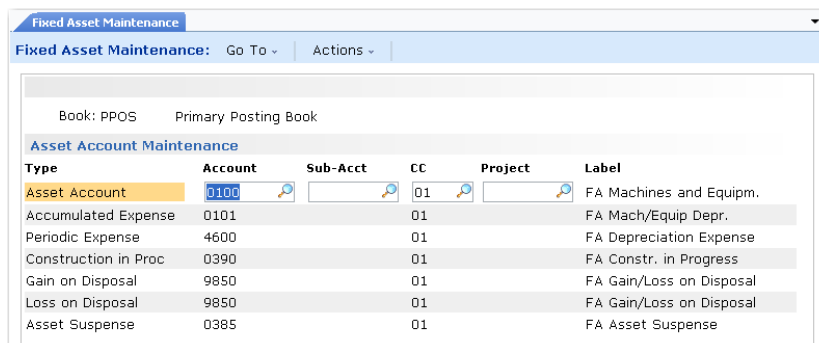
Fixed Asset Maintenance

Fixed Asset Maintenance: Go To Actions

Book: PPOS Primary Posting Book

Asset Account Maintenance

| Type | Account | Sub-Acct | CC | Project | Label |
|---|---|---|---|---|---|
| Asset Account | 0100 | | 01 | | FA Machines and Equipm. |
| Accumulated Expense | 0101 | | 01 | | FA Mach/Equip Depr. |
| Periodic Expense | 4600 | | 01 | | FA Depreciation Expense |
| Construction in Proc | 0390 | | 01 | | FA Constr. in Progress |
| Gain on Disposal | 9850 | | 01 | | FA Gain/Loss on Disposal |
| Loss on Disposal | 9850 | | 01 | | FA Gain/Loss on Disposal |
| Asset Suspense | 0385 | | 01 | | FA Asset Suspense |